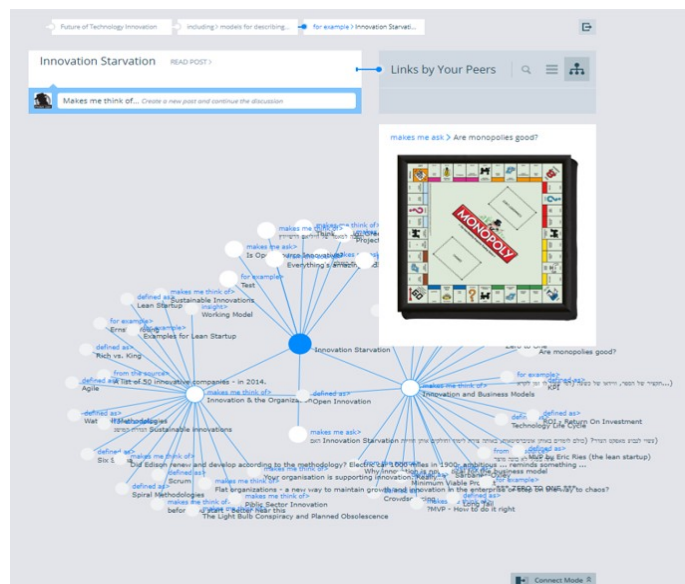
Future of Technology Innovation > including > models for describing... > for example > Innovation Starvati...

Innovation Starvation READ POST >

Makes me think of... Create a new post and continue the discussion

Links by Your Peers

makes me ask > Are monopolies good?

MONOPOLY

makes me ask>
Is Open Source Innovative
Everything's amazing
for example>
Test
defined as>
Sustainable Innovations
insight>
Working Model
Lean Startup
for example>
Examples for Lean Startup
Rich vs. King
from the source>
defined as>
A list of 50 innovative companies - in 2014.
Agile
makes me think of>
Innovation & the Organization
defined as>
Open Innovation
Innovation Starvation
Are monopolies good?
for example>
makes me think of>
Innovation and Business Models
defined as>
ROI - Return On Investment
Technology Life Cycle
Sustainable Innovations
makes me ask>
Innovation Starvation
makes me think of>
Did Edison renew and develop according to the methodology? Electric car 1900 miles in 1900- ambitious ... reminds something ...
Scrum
makes me think of>
Your organisation is supporting innovation. Really?
Minimum Viable Product
by Eric Ries (the lean startup)
Flat organizations - a new way to maintain growth and innovation in the enterprise or step on the way to chaos?
Spiral Methodologies
Public Sector Innovation
Crowdsourcing
Why Innovation is ...
Long Tail
MVP - How to do it right
The Light Bulb Conspiracy and Planned Obsolescence
before you start - Better hear this

Connect Mode